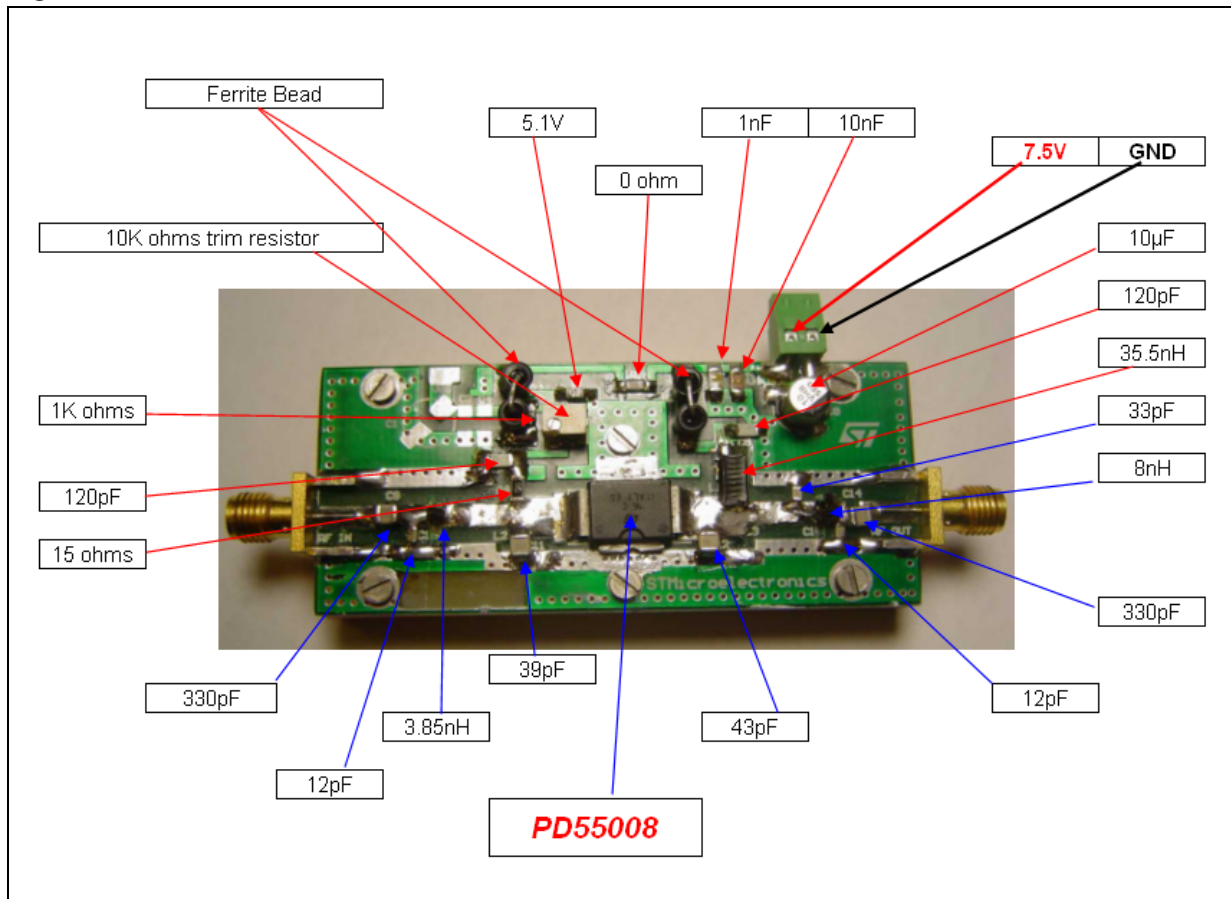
Ferrite Bead

5.1V

1nF

10nF

0 ohm

7.5V

GND

10K ohms trim resistor

10µF

120pF

35.5nH

1K ohms

33pF

120pF

8nH

15 ohms

STMicroelectronics

330pF

39pF

12pF

330pF

3.85nH

43pF

12pF

PD55008